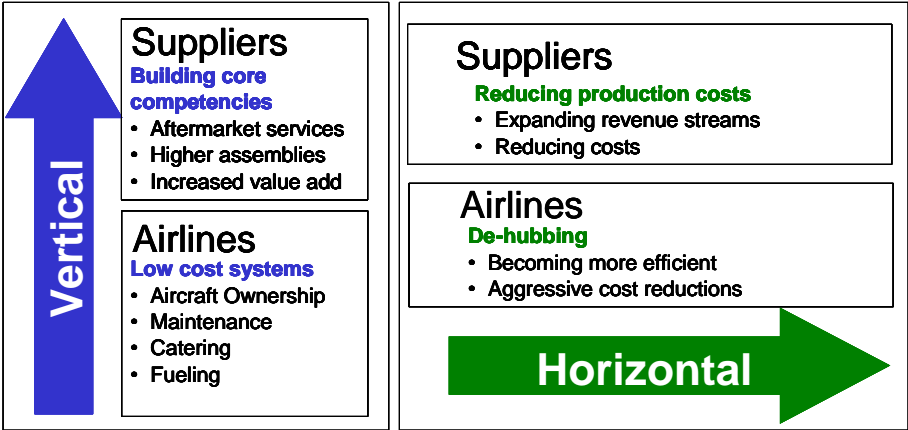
Vertical

Suppliers
Building core competencies
• Aftermarket services
• Higher assemblies
• Increased value add

Airlines
Low cost systems
• Aircraft Ownership
• Maintenance
• Catering
• Fueling

Suppliers
Reducing production costs
• Expanding revenue streams
• Reducing costs

Airlines
De-hubbing
• Becoming more efficient
• Aggressive cost reductions

Horizontal